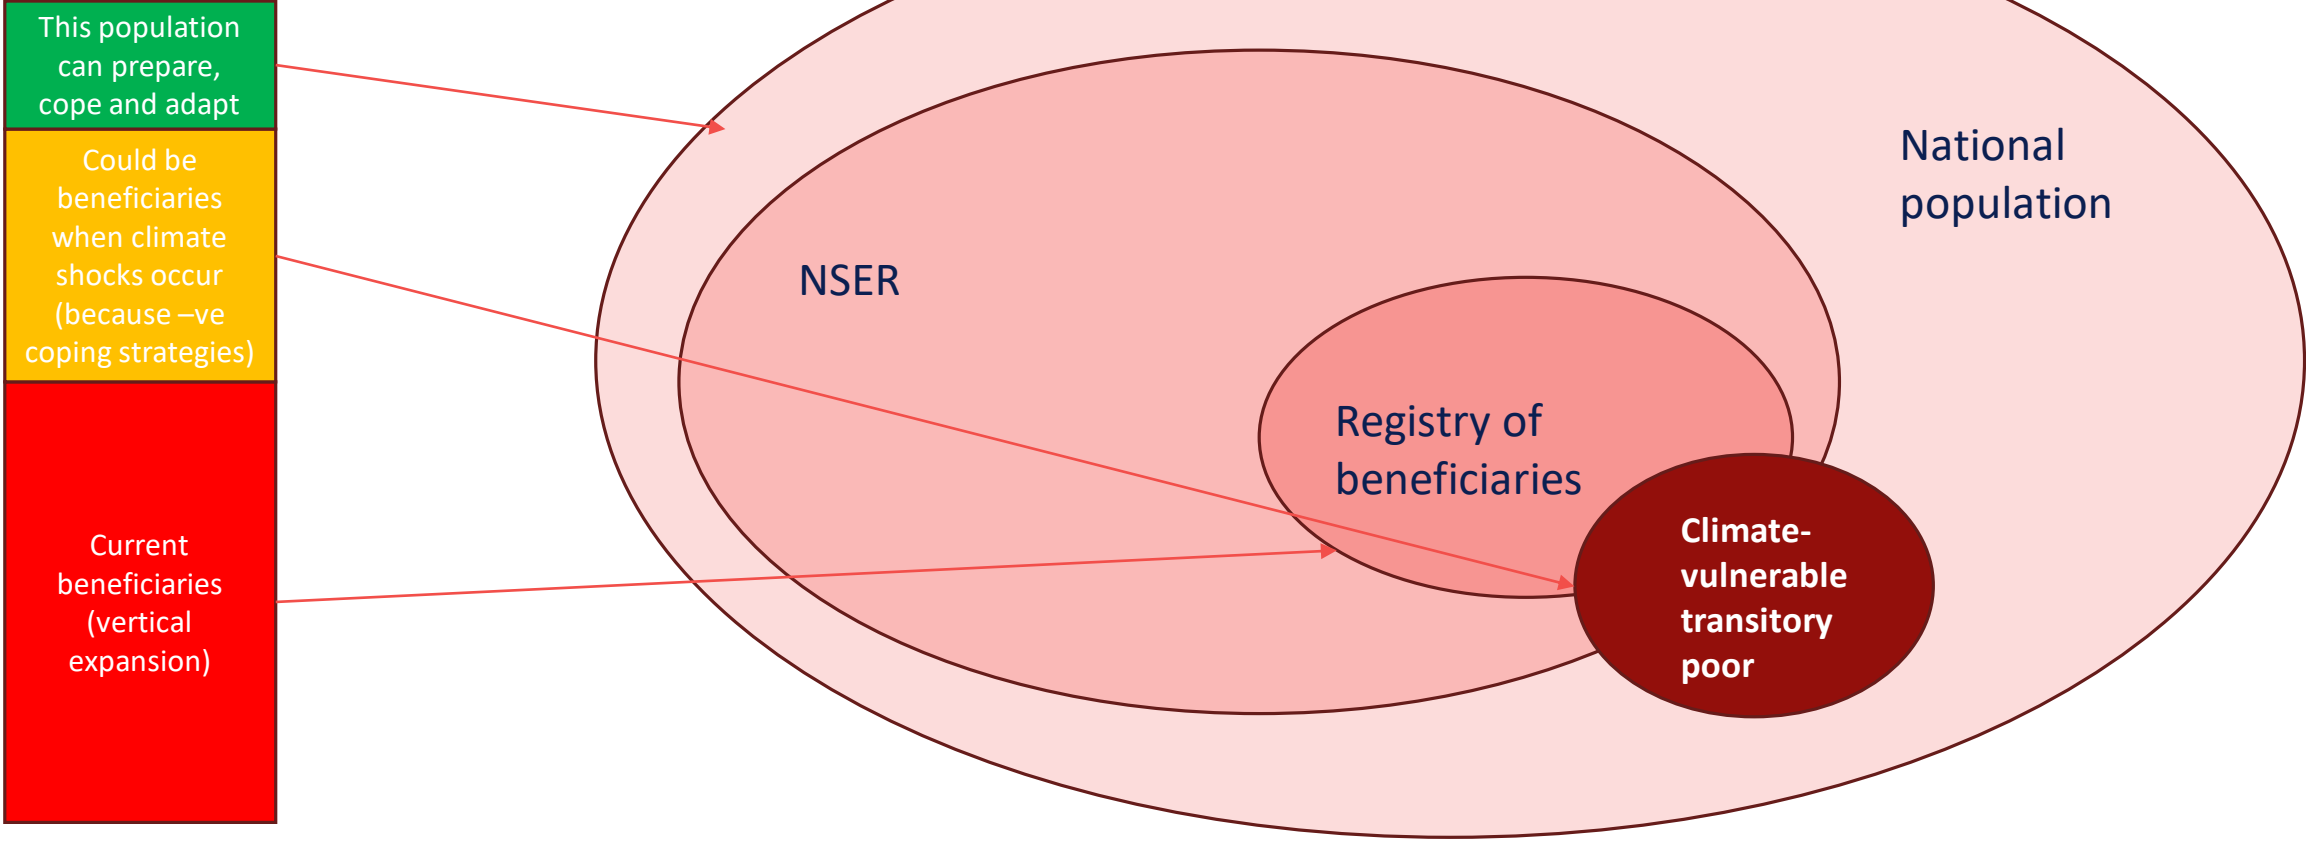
This population can prepare, cope and adapt

Could be beneficiaries when climate shocks occur (because –ve coping strategies)

Current beneficiaries (vertical expansion)

National population

NSER

Registry of beneficiaries

Climate-vulnerable transitory poor